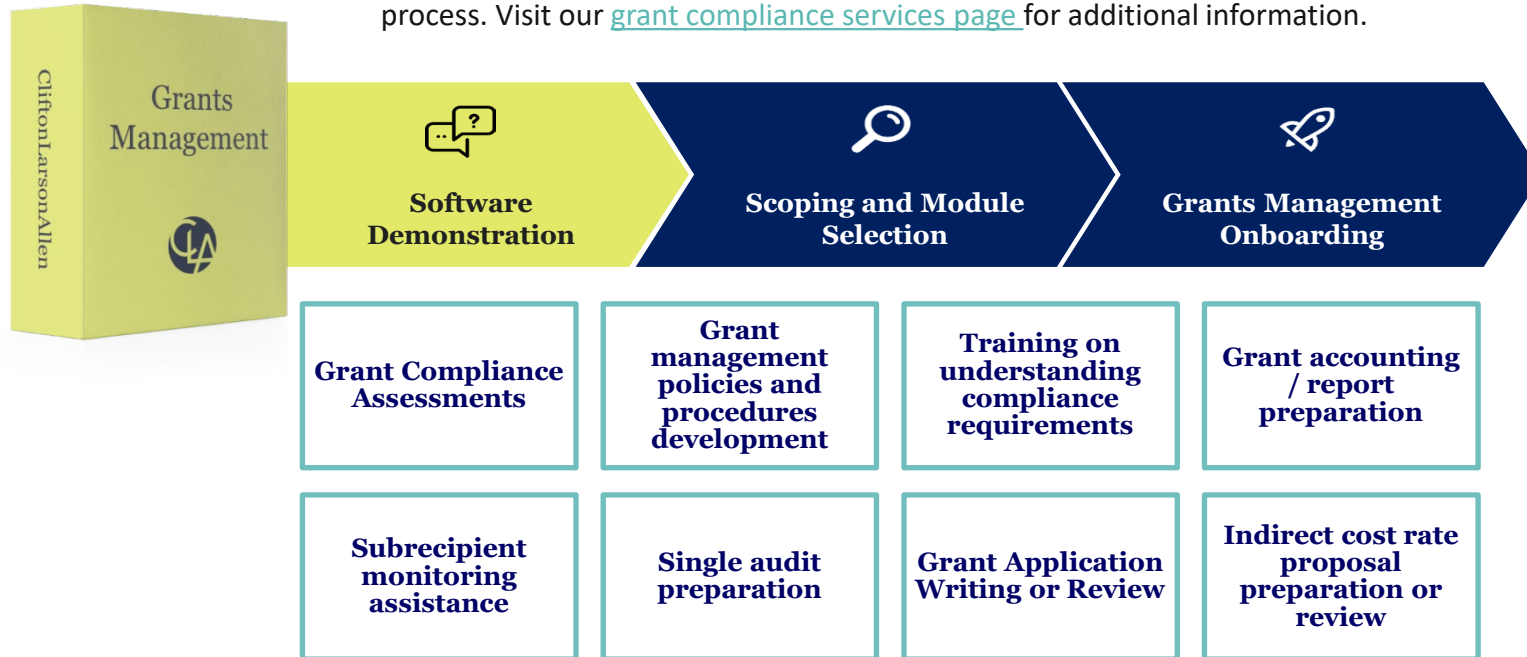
process. Visit our grant compliance services page for additional information.

Grants Management

CliftonLarsonAllen

CLA

Software Demonstration

Scoping and Module Selection

Grants Management Onboarding

Grant Compliance Assessments

Grant management policies and procedures development

Training on understanding compliance requirements

Grant accounting / report preparation

Subrecipient monitoring assistance

Single audit preparation

Grant Application Writing or Review

Indirect cost rate proposal preparation or review